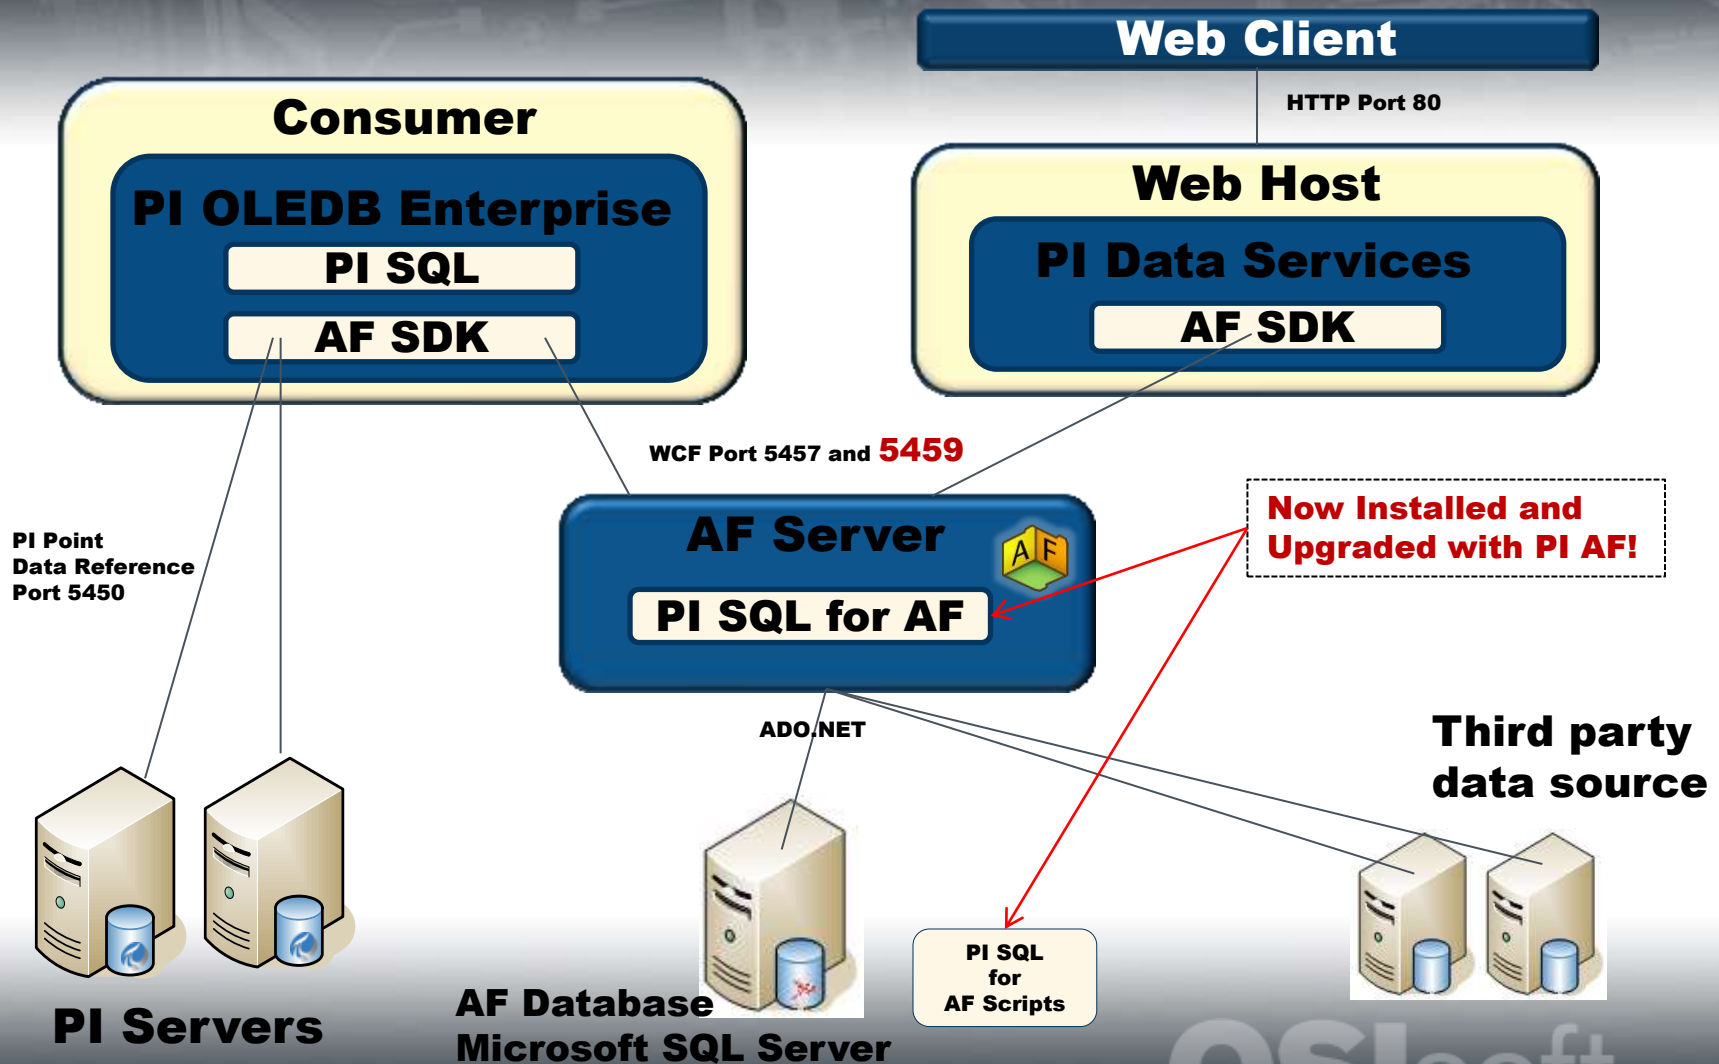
Web Client

HTTP Port 80

Consumer

PI OLEDB Enterprise

PI SQL

AF SDK

Web Host

PI Data Services

AF SDK

WCF Port 5457 and 5459

PI Point Data Reference Port 5450

AF Server

AF

PI SQL for AF

Now Installed and Upgraded with PI AF!

ADO.NET

Third party data source

PI SQL for AF Scripts

PI Servers

AF Database Microsoft SQL Server

OSIsoft